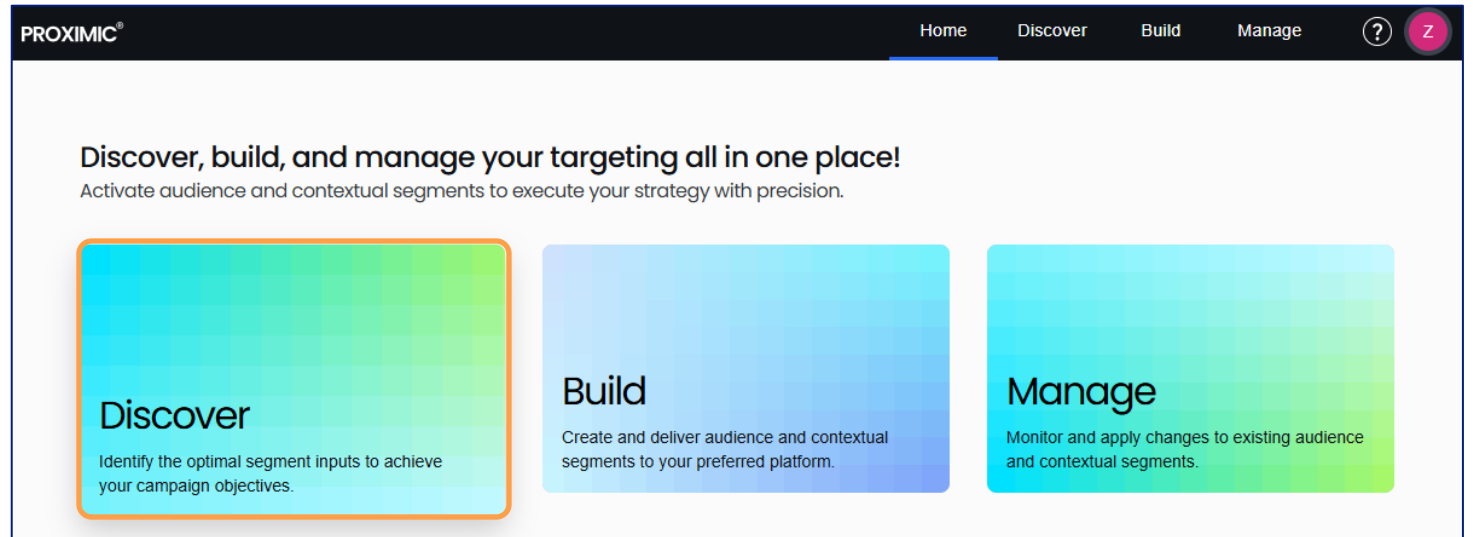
PROXIMIC®

Home Discover Build Manage ? Z

Discover, build, and manage your targeting all in one place!
Activate audience and contextual segments to execute your strategy with precision.

Discover
Identify the optimal segment inputs to achieve your campaign objectives.

Build
Create and deliver audience and contextual segments to your preferred platform.

Manage
Monitor and apply changes to existing audience and contextual segments.